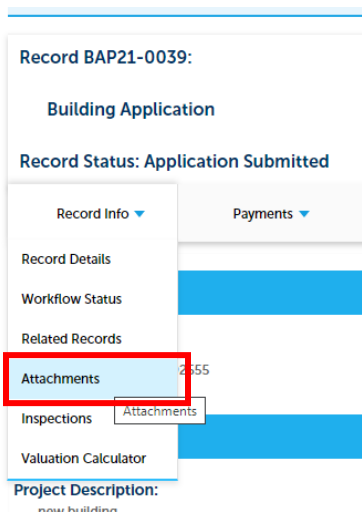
Record BAP21-0039:

Building Application

Record Status: Application Submitted

Record Info

Payments

Record Details

Workflow Status

Related Records

Attachments

Attachments

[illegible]555

Inspections

Valuation Calculator

Project Description:

new building